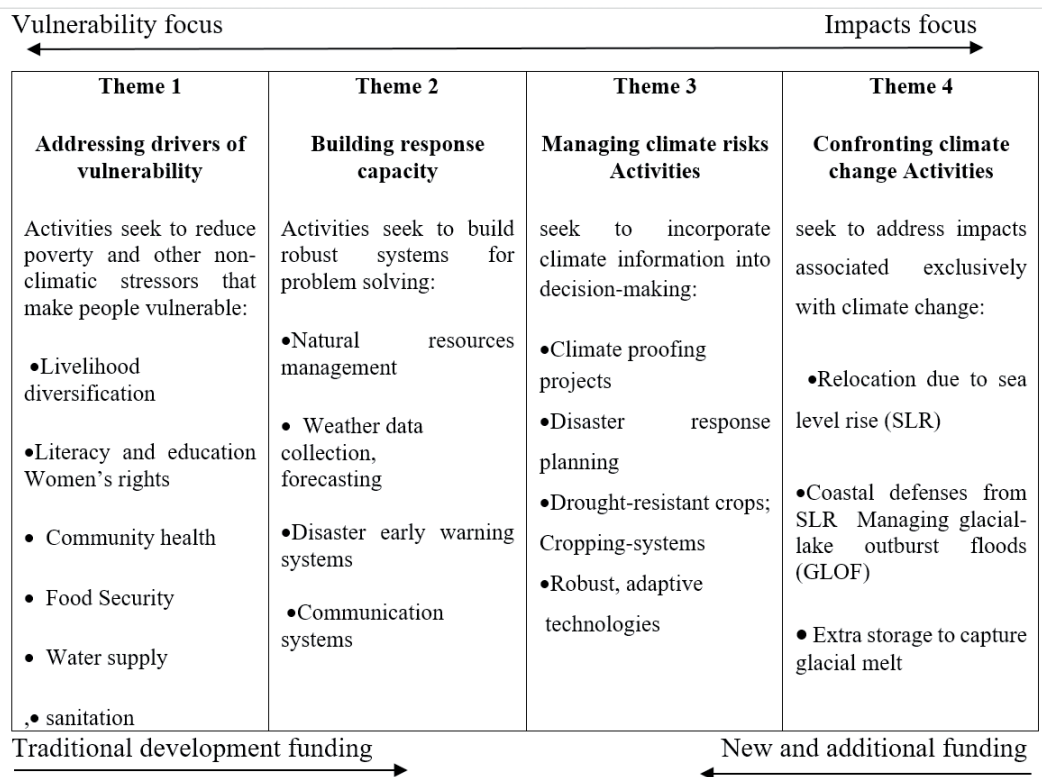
Vulnerability focus

Impacts focus

| Theme 1 | Theme 2 | Theme 3 | Theme 4 |
|---|---|---|---|
| **Addressing drivers of vulnerability** | **Building response capacity** | **Managing climate risks Activities** | **Confronting climate change Activities** |
| Activities seek to reduce poverty and other non-climatic stressors that make people vulnerable: •Livelihood diversification •Literacy and education Women's rights • Community health • Food Security • Water supply ,• sanitation | Activities seek to build robust systems for problem solving: •Natural resources management • Weather data collection, forecasting •Disaster early warning systems •Communication systems | seek to incorporate climate information into decision-making: •Climate proofing projects •Disaster response planning •Drought-resistant crops; Cropping-systems •Robust, adaptive technologies | seek to address impacts associated exclusively with climate change: •Relocation due to sea level rise (SLR) •Coastal defenses from SLR Managing glacial-lake outburst floods (GLOF) • Extra storage to capture glacial melt |

Traditional development funding

New and additional funding